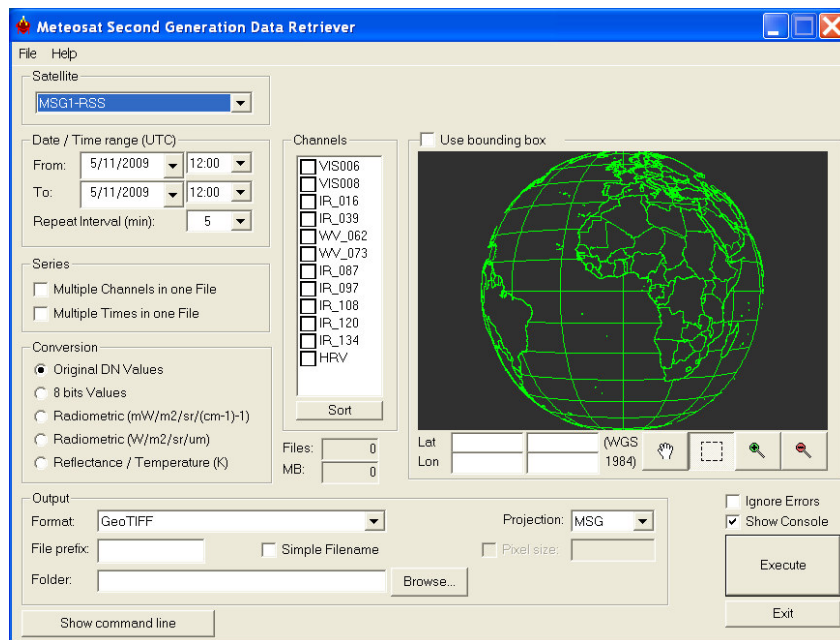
Meteosat Second Generation Data Retriever

File Help

Satellite
MSG1-RSS

Date / Time range (UTC)
From: 5/11/2009 12:00
To: 5/11/2009 12:00
Repeat Interval (min): 5

Series
Multiple Channels in one File
Multiple Times in one File

Conversion
Original DN Values
8 bits Values
Radiometric (mW/m2/sr/(cm-1)-1)
Radiometric (W/m2/sr/um)
Reflectance / Temperature (K)

Channels
VIS006
VIS008
IR_016
IR_039
WV_062
WV_073
IR_087
IR_097
IR_108
IR_120
IR_134
HRV
Sort

Files: 0
MB: 0

Use bounding box

Lat
Lon
(WGS 1984)

Output
Format: GeoTIFF
Projection: MSG
File prefix:
Simple Filename
Pixel size:
Folder:
Browse...

Ignore Errors
Show Console
Execute
Exit

Show command line